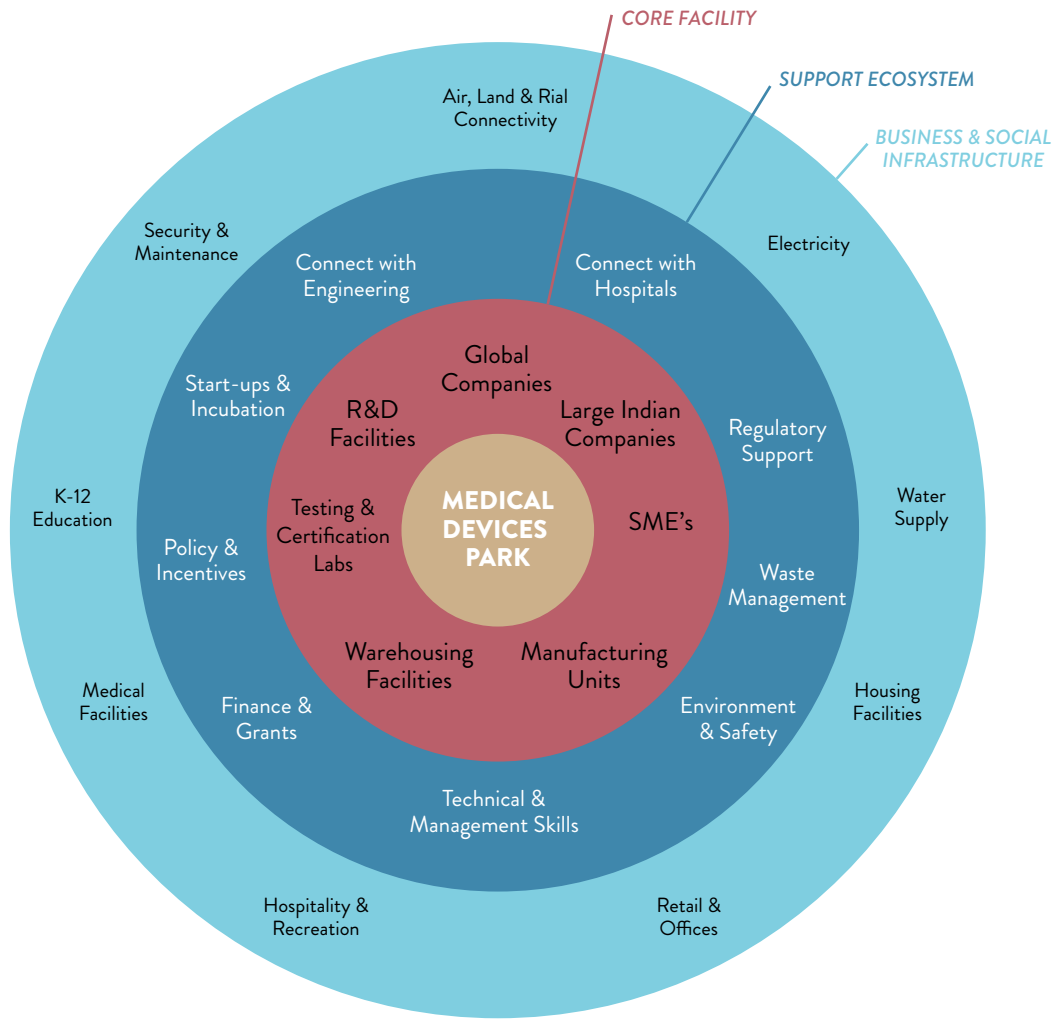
CORE FACILITY

SUPPORT ECOSYSTEM

BUSINESS & SOCIAL INFRASTRUCTURE

Air, Land & Rial Connectivity

Security & Maintenance

Electricity

Connect with Engineering

Connect with Hospitals

Global Companies

R&D Facilities

Large Indian Companies

Start-ups & Incubation

Regulatory Support

K-12 Education

Testing & Certification Labs

MEDICAL DEVICES PARK

SME's

Water Supply

Policy & Incentives

Waste Management

Warehousing Facilities

Manufacturing Units

Medical Facilities

Finance & Grants

Environment & Safety

Housing Facilities

Technical & Management Skills

Hospitality & Recreation

Retail & Offices